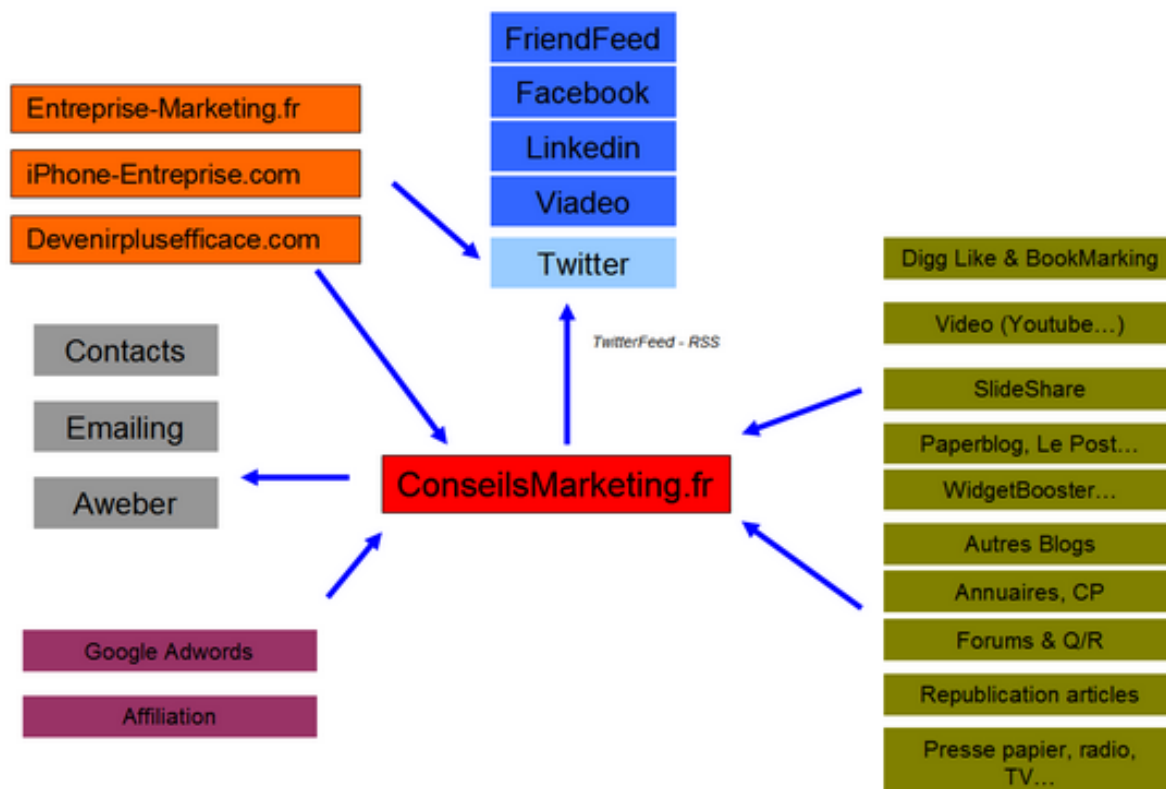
FriendFeed
Facebook
Linkedin
Viadeo
Twitter

Entreprise-Marketing.fr
iPhone-Entreprise.com
Devenirplusefficace.com

TwitterFeed - RSS

Digg Like & BookMarking
Video (Youtube…)
SlideShare
Paperblog, Le Post…
WidgetBooster…
Autres Blogs
Annuaires, CP
Forums & Q/R
Republication articles
Presse papier, radio, TV…

Contacts
Emailing
Aweber

ConseilsMarketing.fr

Google Adwords
Affiliation